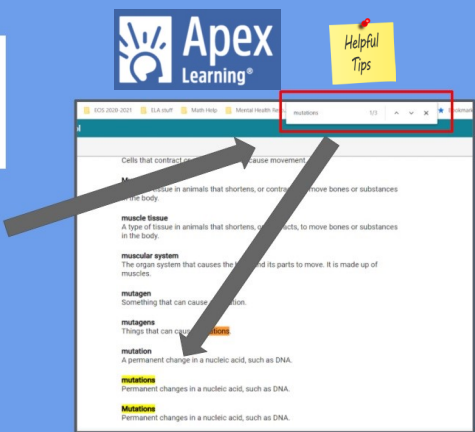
Apex Learning®

Helpful Tips

EOS 2020-2021 ELA stuff Math Help Mental Health Res

mutations 1/3

Cells that contract or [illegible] cause movement.

M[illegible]
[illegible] tissue in animals that shortens, or contra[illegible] move bones or substances in the body.

muscle tissue
A type of tissue in animals that shortens, o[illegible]cts, to move bones or substances in the body.

muscular system
The organ system that causes the b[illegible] and its parts to move. It is made up of muscles.

mutagen
Something that can cause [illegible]tion.

mutagens
Things that can caus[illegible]tions

mutation
A permanent change in a nucleic acid, such as DNA.

mutations
Permanent changes in a nucleic acid, such as DNA.

Mutations
Permanent changes in a nucleic acid, such as DNA.